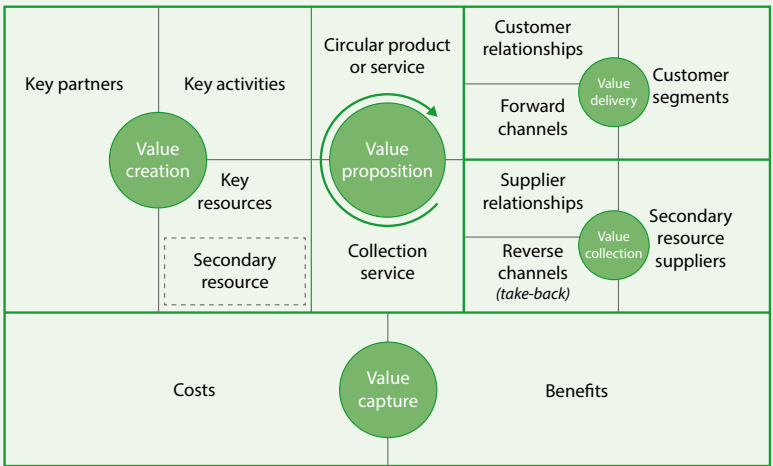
Key partners

Key activities

Value creation

Key resources

Secondary resource

Circular product or service

Value proposition

Collection service

Customer relationships

Value delivery

Customer segments

Forward channels

Supplier relationships

Value collection

Secondary resource suppliers

Reverse channels (take-back)

Costs

Value capture

Benefits